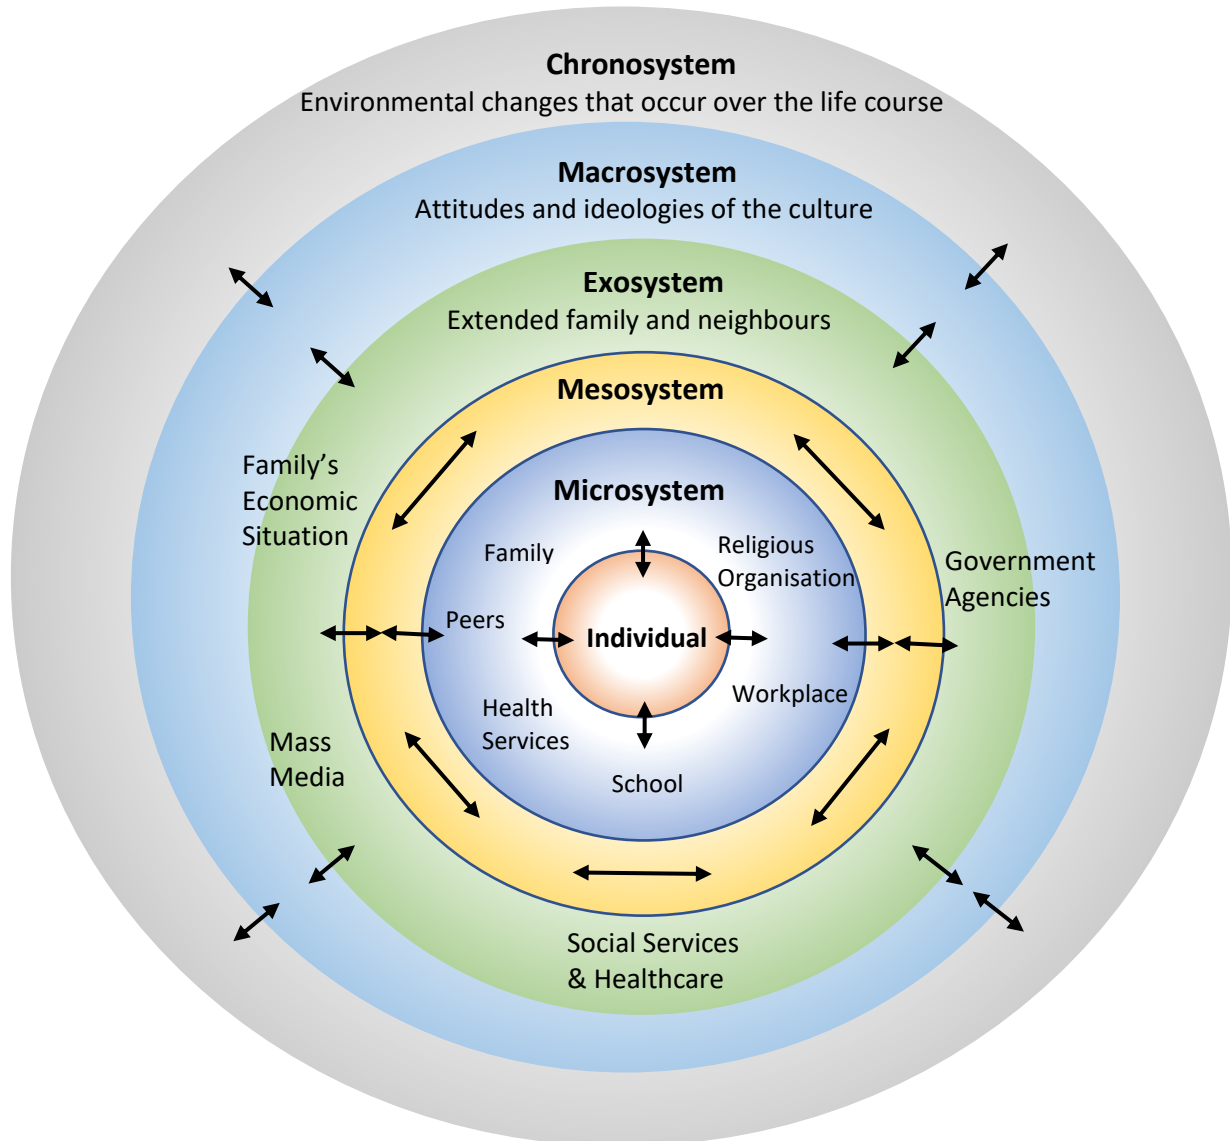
Chronosystem
Environmental changes that occur over the life course

Macrosystem
Attitudes and ideologies of the culture

Exosystem
Extended family and neighbours

Mesosystem

Family's Economic Situation

Microsystem

Family

Religious Organisation

Government Agencies

Peers

Individual

Workplace

Health Services

Mass Media

School

Social Services & Healthcare